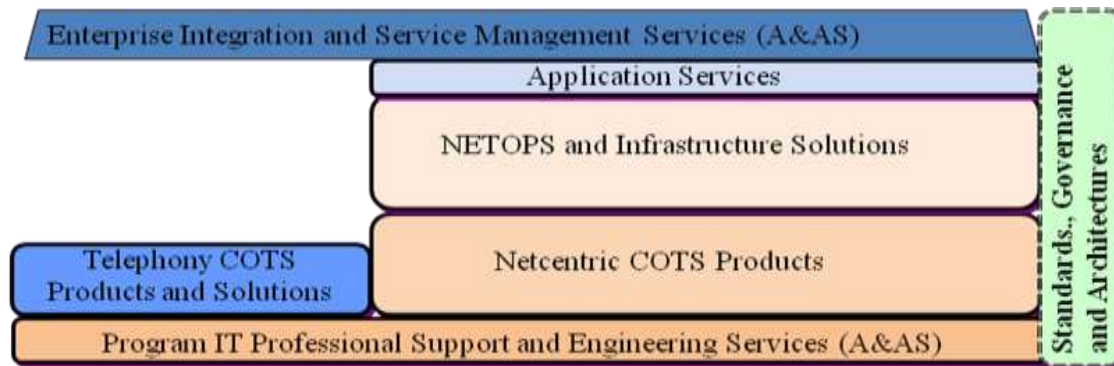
Enterprise Integration and Service Management Services (A&AS)

Application Services

NETOPS and Infrastructure Solutions

Telephony COTS Products and Solutions

Netcentric COTS Products

Program IT Professional Support and Engineering Services (A&AS)

Standards., Governance and Architectures